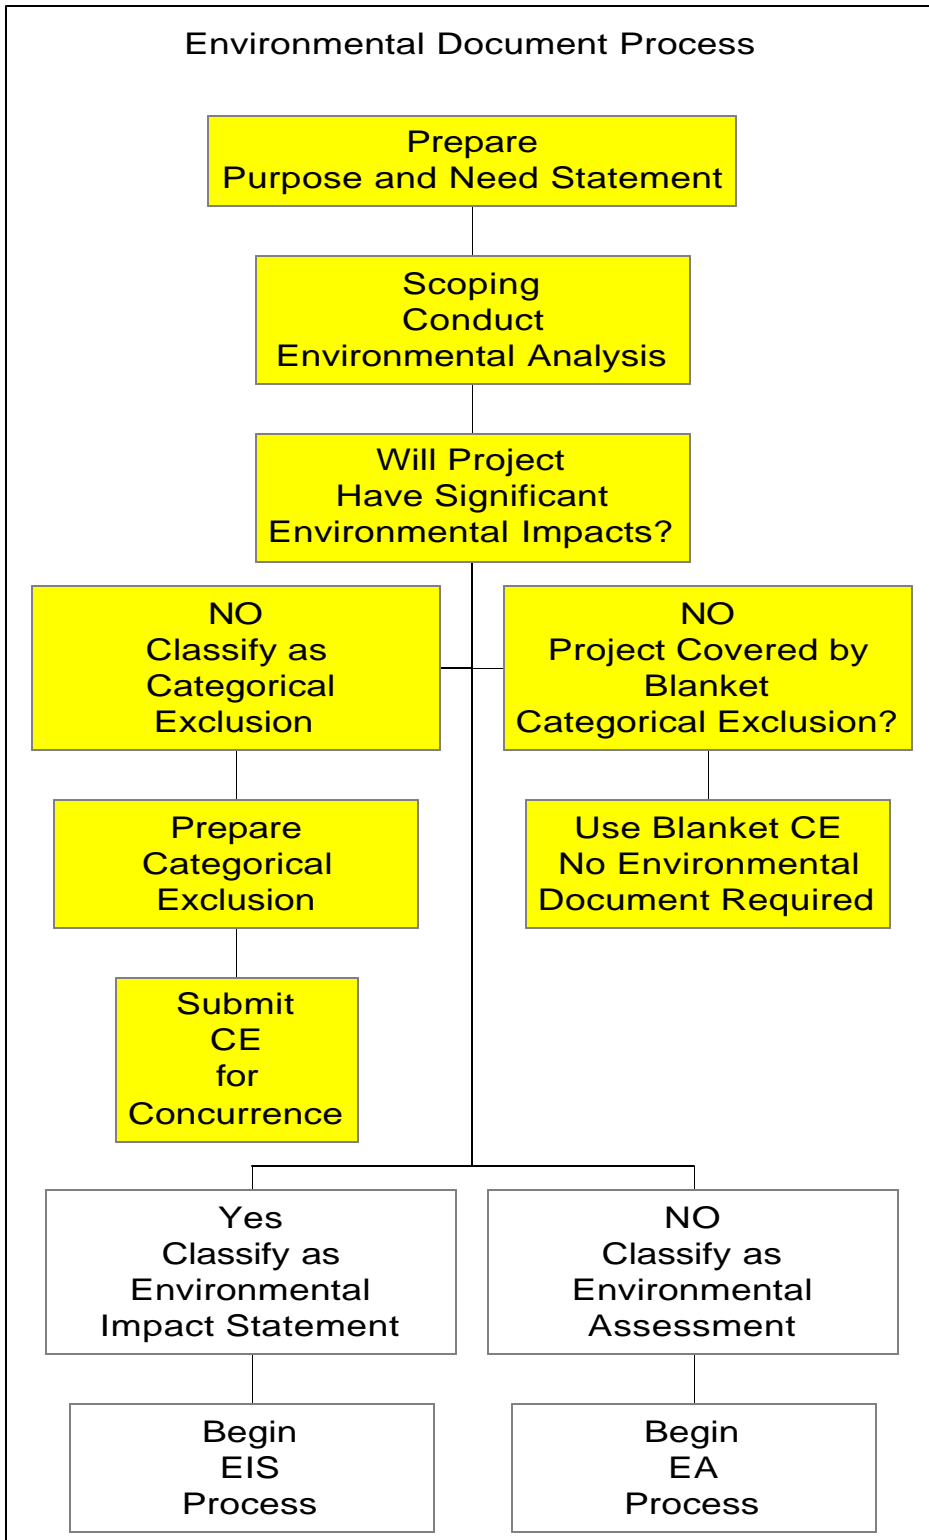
Environmental Document Process

Prepare
Purpose and Need Statement

Scoping
Conduct
Environmental Analysis

Will Project
Have Significant
Environmental Impacts?

NO
Classify as
Categorical
Exclusion

NO
Project Covered by
Blanket
Categorical Exclusion?

Prepare
Categorical
Exclusion

Use Blanket CE
No Environmental
Document Required

Submit
CE
for
Concurrence

Yes
Classify as
Environmental
Impact Statement

NO
Classify as
Environmental
Assessment

Begin
EIS
Process

Begin
EA
Process